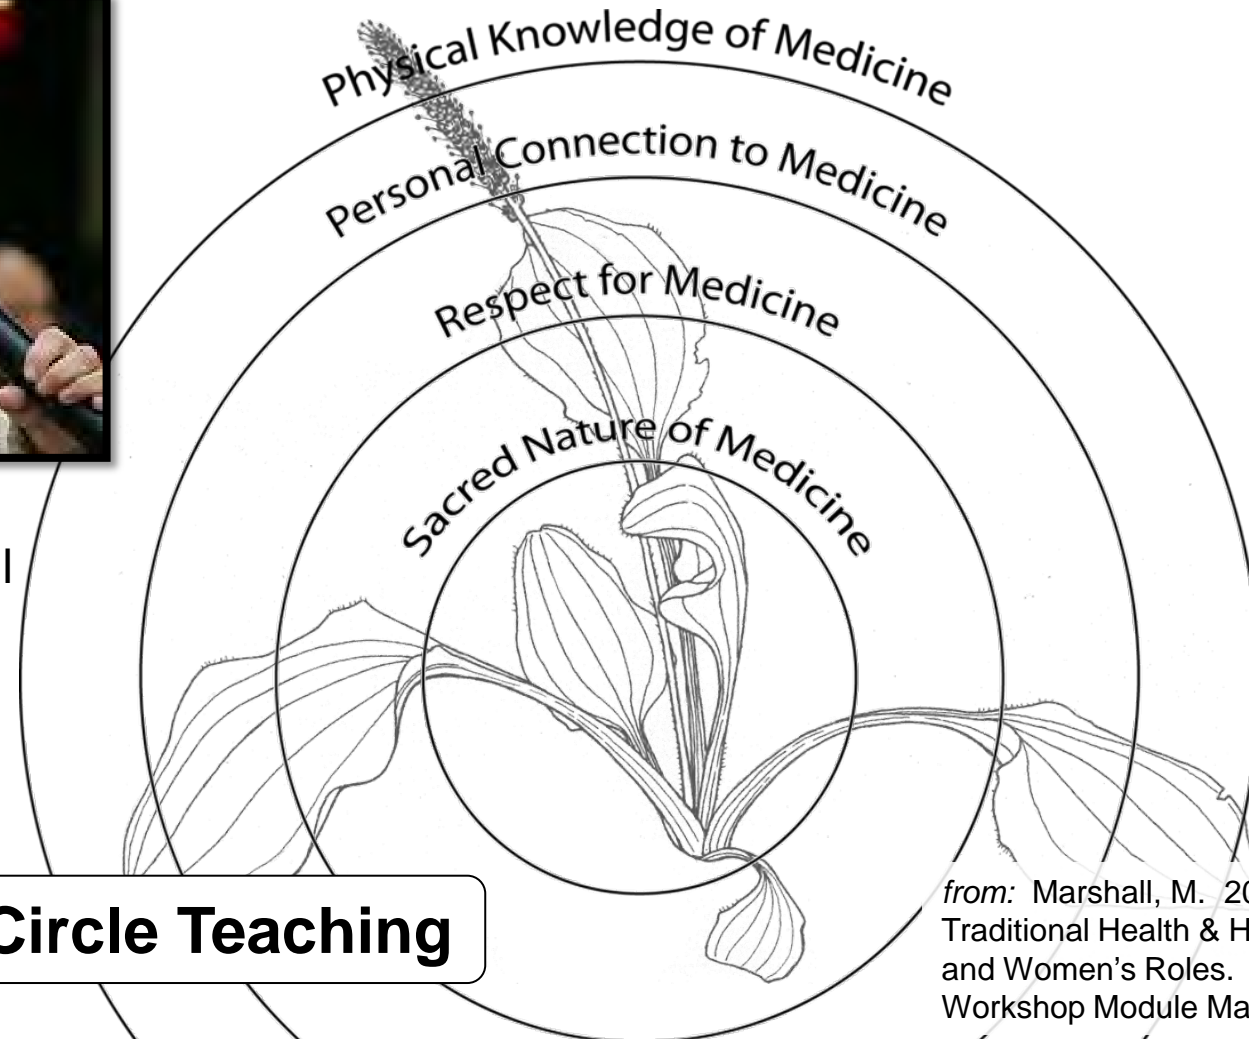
Physical Knowledge of Medicine

Personal Connection to Medicine

Respect for Medicine

Sacred Nature of Medicine

l

Circle Teaching

from: Marshall, M. 20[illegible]
Traditional Health & H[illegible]
and Women's Roles.
Workshop Module Ma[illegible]